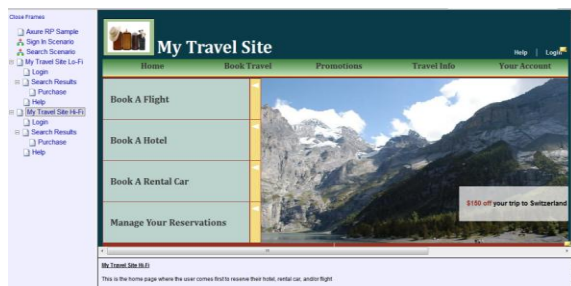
Close Frames

Axure RP Sample
Sign In Scenario
Search Scenario
My Travel Site Lo-Fi
Login
Search Results
Purchase
Help
My Travel Site Hi-Fi
Login
Search Results
Purchase
Help

My Travel Site

Help | Login

Home
Book Travel
Promotions
Travel Info
Your Account

Book A Flight
Book A Hotel
Book A Rental Car
Manage Your Reservations

$150 off your trip to Switzerland

My Travel Site Hi-Fi

This is the home page where the user comes first to reserve their hotel, rental car, and/or flight